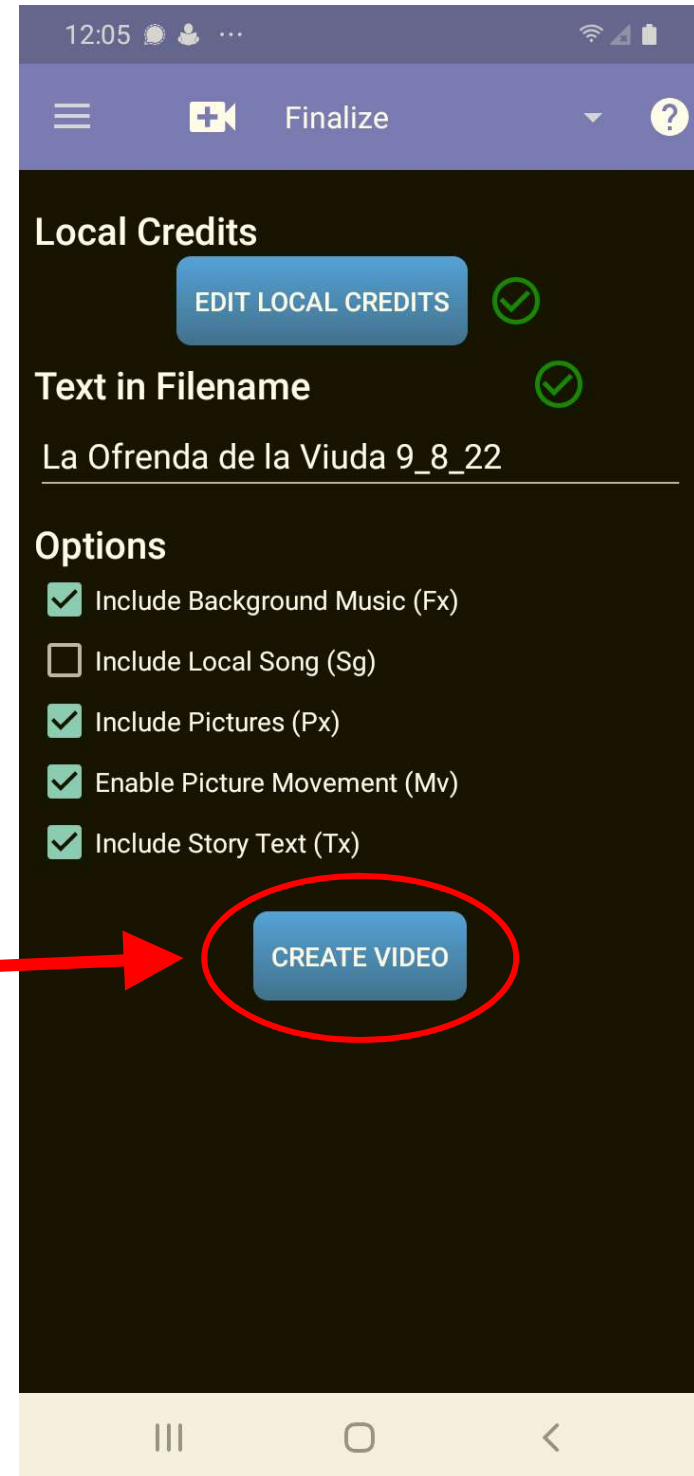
12:05

Finalize

Local Credits

EDIT LOCAL CREDITS

Text in Filename

La Ofrenda de la Viuda 9_8_22

Options

Include Background Music (Fx)

Include Local Song (Sg)

Include Pictures (Px)

Enable Picture Movement (Mv)

Include Story Text (Tx)

CREATE VIDEO